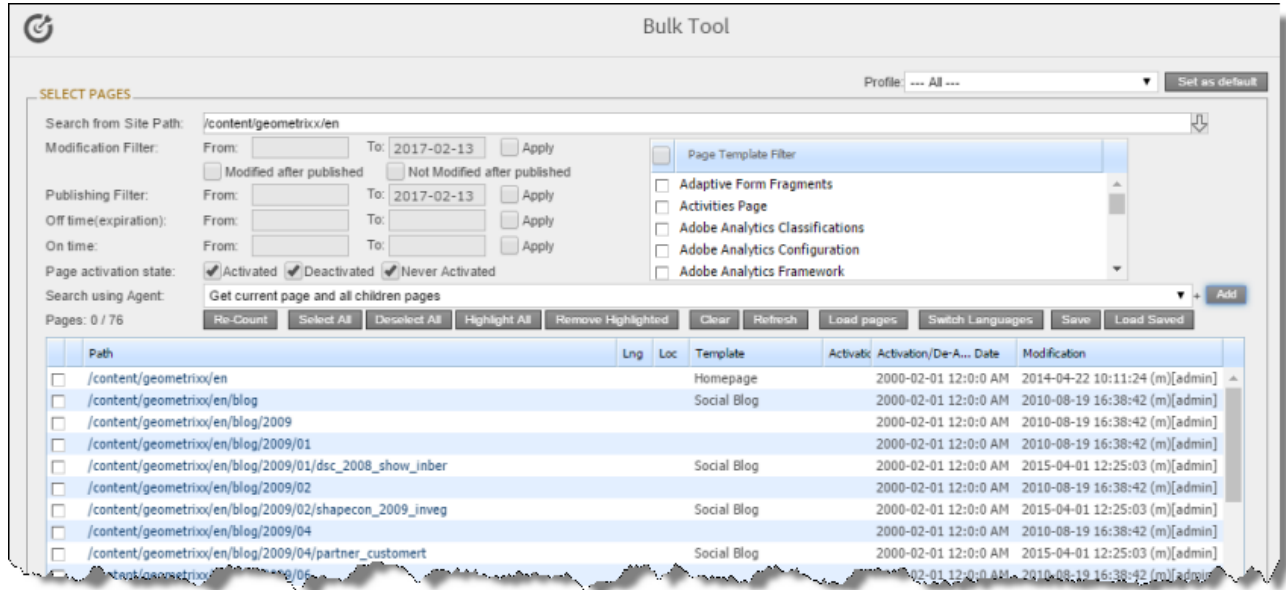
Bulk Tool

Profile: --- All --- Set as default

SELECT PAGES

Search from Site Path: /content/geometrixx/en

Modification Filter: From: To: 2017-02-13 Apply

Modified after published Not Modified after published

Publishing Filter: From: To: 2017-02-13 Apply

Off time(expiration): From: To: Apply

On time: From: To: Apply

Page activation state: Activated Deactivated Never Activated

Page Template Filter

Adaptive Form Fragments
Activities Page
Adobe Analytics Classifications
Adobe Analytics Configuration
Adobe Analytics Framework

Search using Agent: Get current page and all children pages Add

Pages: 0 / 76

Re-Count Select All Deselect All Highlight All Remove Highlighted Clear Refresh Load pages Switch Languages Save Load Saved

| Path | Lng | Loc | Template | Activatic | Activation/De-A... Date | Modification |
|---|---|---|---|---|---|---|
| /content/geometrixx/en | | | Homepage | | 2000-02-01 12:0:0 AM | 2014-04-22 10:11:24 (m)[admin] |
| /content/geometrixx/en/blog | | | Social Blog | | 2000-02-01 12:0:0 AM | 2010-08-19 16:38:42 (m)[admin] |
| /content/geometrixx/en/blog/2009 | | | | | 2000-02-01 12:0:0 AM | 2010-08-19 16:38:42 (m)[admin] |
| /content/geometrixx/en/blog/2009/01 | | | | | 2000-02-01 12:0:0 AM | 2010-08-19 16:38:42 (m)[admin] |
| /content/geometrixx/en/blog/2009/01/dsc_2008_show_inber | | | Social Blog | | 2000-02-01 12:0:0 AM | 2015-04-01 12:25:03 (m)[admin] |
| /content/geometrixx/en/blog/2009/02 | | | | | 2000-02-01 12:0:0 AM | 2010-08-19 16:38:42 (m)[admin] |
| /content/geometrixx/en/blog/2009/02/shapecon_2009_inveg | | | Social Blog | | 2000-02-01 12:0:0 AM | 2015-04-01 12:25:03 (m)[admin] |
| /content/geometrixx/en/blog/2009/04 | | | | | 2000-02-01 12:0:0 AM | 2010-08-19 16:38:42 (m)[admin] |
| /content/geometrixx/en/blog/2009/04/partner_customert | | | Social Blog | | 2000-02-01 12:0:0 AM | 2015-04-01 12:25:03 (m)[admin] |
| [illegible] | | | | | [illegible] | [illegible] |